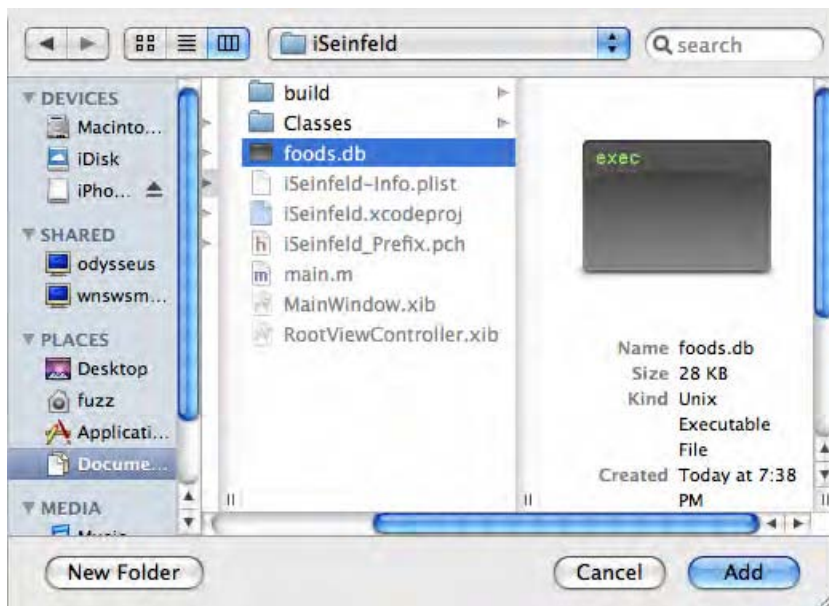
iSeinfeld

search

DEVICES
Macinto...
iDisk
iPho...

SHARED
odysseus
wnswsm...

PLACES
Desktop
fuzz
Applicati...
Docume...

MEDIA

build
Classes
foods.db
iSeinfeld-Info.plist
iSeinfeld.xcodeproj
iSeinfeld_Prefix.pch
main.m
MainWindow.xib
RootViewController.xib

exec

Name foods.db
Size 28 KB
Kind Unix Executable File
Created Today at 7:38 PM

New Folder
Cancel
Add